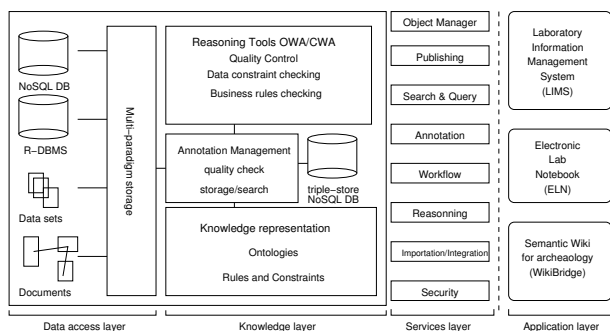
NoSQL DB

R–DBMS

Data sets

Documents

Multi–paradigm storage

Reasoning Tools OWA/CWA
Quality Control
Data constraint checking
Business rules checking

Annotation Management
quality check
storage/search

triple–store
NoSQL DB

Knowledge representation
Ontologies
Rules and Constraints

Object Manager
Publishing
Search & Query
Annotation
Workflow
Reasonning
Importation/Integration
Security

Laboratory Information Management System (LIMS)

Electronic Lab Notebook (ELN)

Semantic Wiki for archeaology (WikiBridge)

Data access layer
Knowledge layer
Services layer
Application layer